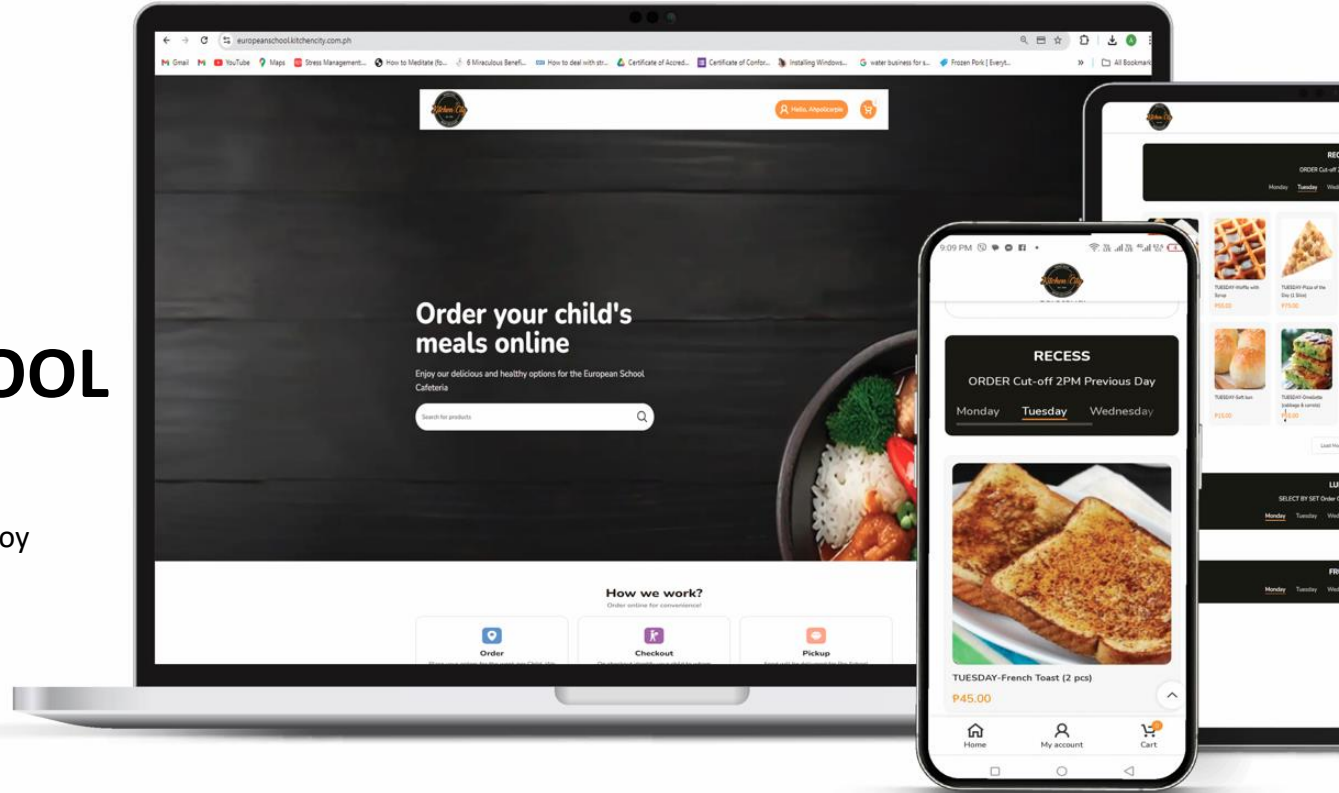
OOL

oy

europeanschool.kitchencity.com.ph

Gmail YouTube Maps Stress Management... How to Meditate (fo... 6 Miraculous Benefi... How to deal with str... Certificate of Accred... Certificate of Confor... Installing Windows... water business for s... Frozen Pork | Everyt... All Bookmarks

Hello, Ahpolicarpio

Order your child's meals online

Enjoy our delicious and healthy options for the European School Cafeteria

Search for products

How we work?

Order online for convenience!

Order

Checkout

Pickup

9:09 PM

RECESS

ORDER Cut-off 2PM Previous Day

Monday Tuesday Wednesday

TUESDAY-French Toast (2 pcs)

₱45.00

Home

My account

Cart

REC

ORDER Cut-off 2

Monday Tuesday Wed

TUESDAY-Waffle with Syrup

₱50.00

TUESDAY-Pizza of the Day (1 Slice)

₱70.00

TUESDAY-Soft bun

₱15.00

TUESDAY-Omelette (cabbage & carrots)

₱50.00

Load More

LU

SELECT BY SET Order C

Monday Tuesday Wed

FR

Monday Tuesday Wed